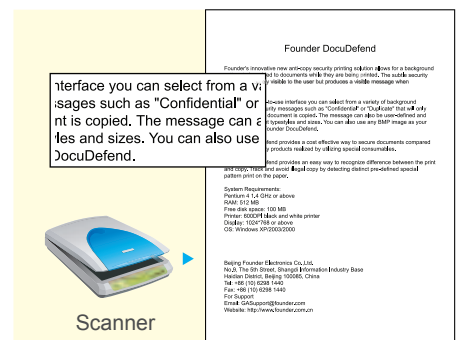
nterface you can select from a va
ssages such as "Confidential" or
nt is copied. The message can a
les and sizes. You can also use
DocuDefend.

Scanner

Founder DocuDefend

Founder's innovative new anti-copy security printing solution allows for a background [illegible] to documents while they are being printed. The subtle security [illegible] visible to the user but produces a visible message when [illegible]

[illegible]-use interface you can select from a variety of background security messages such as "Confidential" or "Duplicate" that will only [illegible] document is copied. The message can also be user-defined and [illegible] typestyles and sizes. You can also use any BMP image as your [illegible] Founder DocuDefend.

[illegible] fend provides a cost effective way to secure documents compared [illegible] products realized by utilizing special consumables.

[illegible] fend provides an easy way to recognize difference between the print and copy. Track and avoid illegal copy by detecting distinct pre-defined special pattern print on the paper.

System Requirements:
Pentium 4 1.4 GHz or above
RAM: 512 MB
Free disk space: 100 MB
Printer: 600DPI black and white printer
Display: 1024*768 or above
OS: Windows XP/2003/2000

Beijing Founder Electronics Co.,Ltd.
No.6 The 5th Street, Shangdi Information Industry Base
Haidian District, Beijing 100085, China
Tel: +86 (10) 6298 1440
Fax: +86 (10) 6298 1440
For Support:
Email: GASupport@founder.com
Website: http://www.founder.com.cn